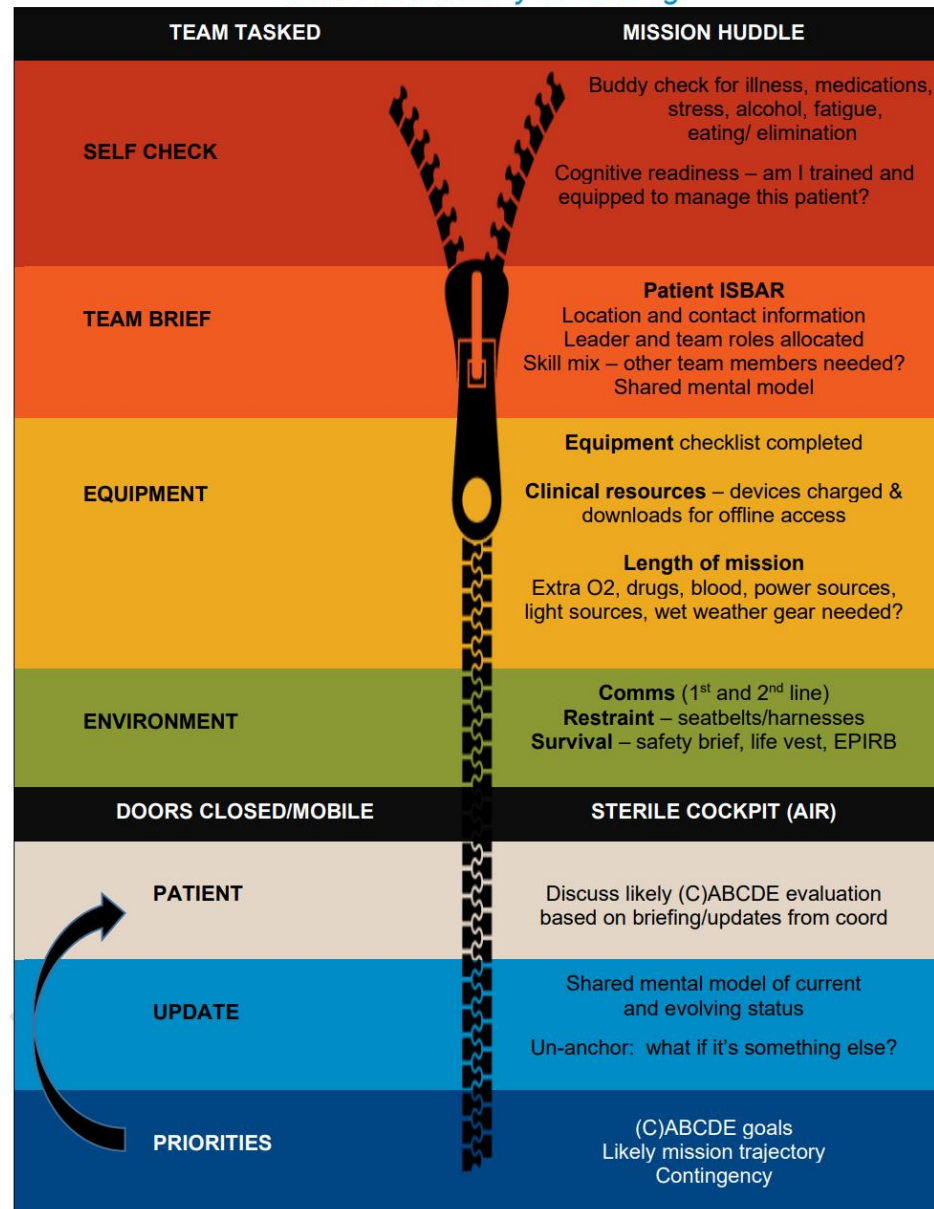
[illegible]

| TEAM TASKED | MISSION HUDDLE |
|---|---|
| SELF CHECK | Buddy check for illness, medications, stress, alcohol, fatigue, eating/ elimination<br><br>Cognitive readiness – am I trained and equipped to manage this patient? |
| TEAM BRIEF | **Patient ISBAR**<br>Location and contact information<br>Leader and team roles allocated<br>Skill mix – other team members needed?<br>Shared mental model |
| EQUIPMENT | **Equipment** checklist completed<br><br>**Clinical resources** – devices charged & downloads for offline access<br><br>**Length of mission**<br>Extra O2, drugs, blood, power sources, light sources, wet weather gear needed? |
| ENVIRONMENT | **Comms** ($1^{st}$ and $2^{nd}$ line)<br>**Restraint** – seatbelts/harnesses<br>**Survival** – safety brief, life vest, EPIRB |
| DOORS CLOSED/MOBILE | STERILE COCKPIT (AIR) |
| PATIENT | Discuss likely (C)ABCDE evaluation based on briefing/updates from coord |
| UPDATE | Shared mental model of current and evolving status<br><br>Un-anchor: what if it's something else? |
| PRIORITIES | (C)ABCDE goals<br>Likely mission trajectory<br>Contingency |